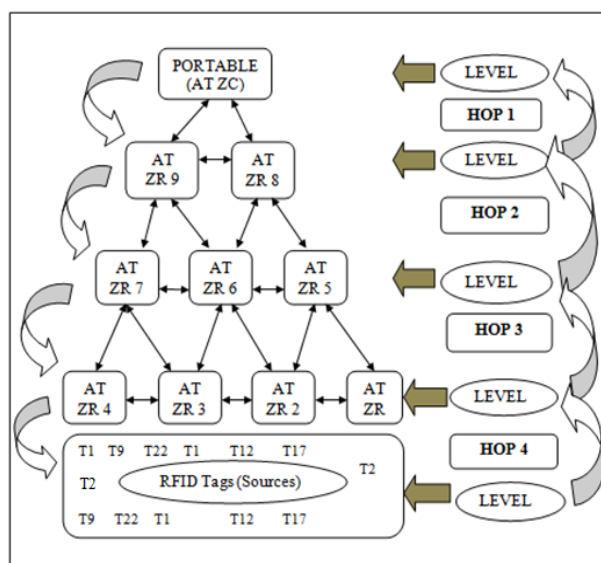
PORTABLE (AT ZC)

LEVEL

HOP 1

AT ZR 9

AT ZR 8

LEVEL

HOP 2

AT ZR 7

AT ZR 6

AT ZR 5

LEVEL

HOP 3

AT ZR 4

AT ZR 3

AT ZR 2

AT ZR

LEVEL

HOP 4

T1 T9 T22 T1 T12 T17

T2

RFID Tags (Sources)

T2

T9 T22 T1 T12 T17

LEVEL